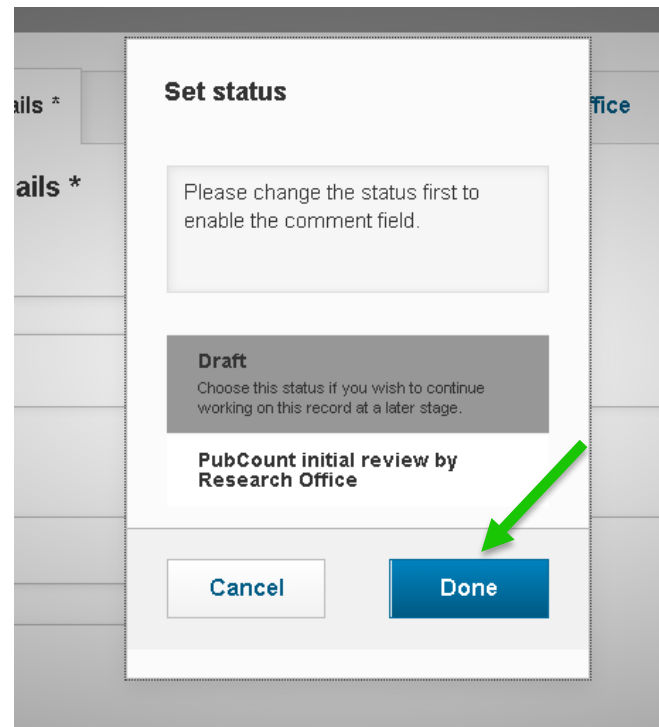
ails *

ails *

ffice

Set status

Please change the status first to enable the comment field.

Draft

Choose this status if you wish to continue working on this record at a later stage.

PubCount initial review by Research Office

Cancel

Done